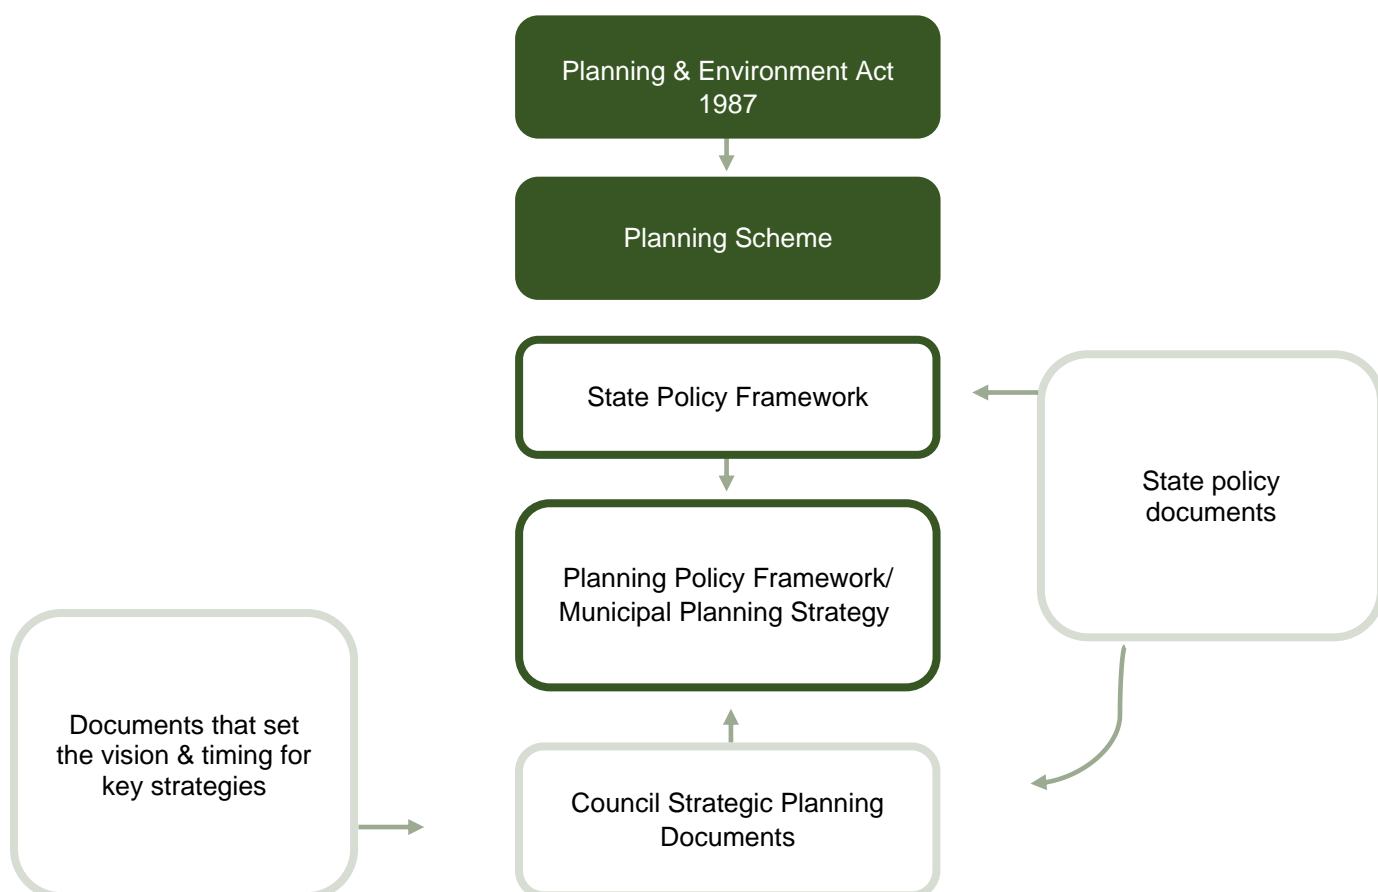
Planning & Environment Act 1987

Planning Scheme

State Policy Framework

State policy documents

Planning Policy Framework/ Municipal Planning Strategy

Documents that set the vision & timing for key strategies

Council Strategic Planning Documents